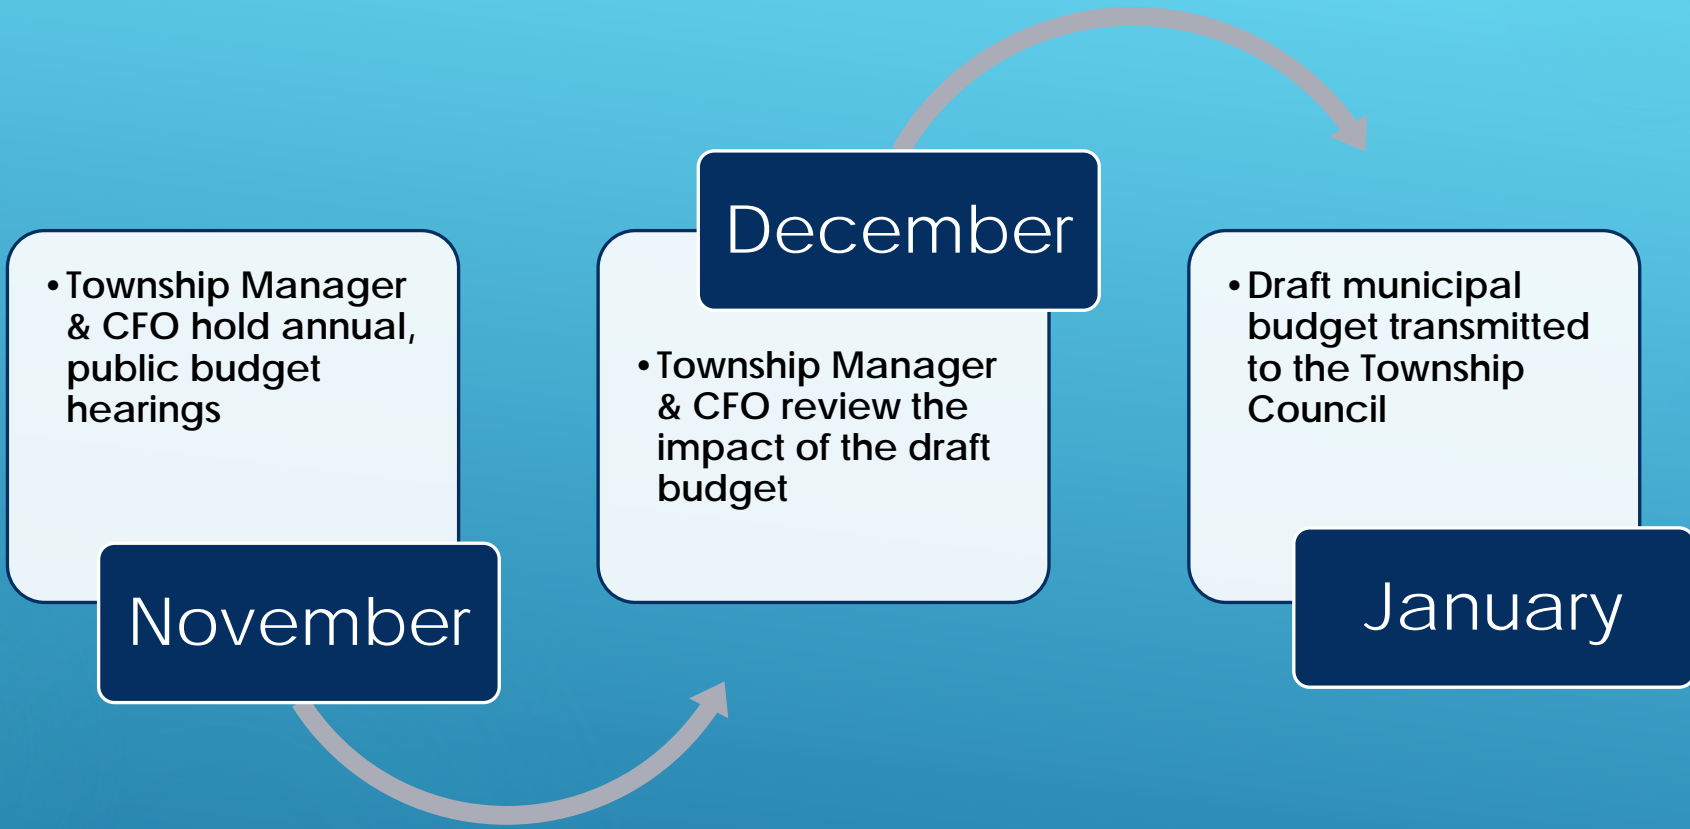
• Township Manager & CFO hold annual, public budget hearings

November

December

• Township Manager & CFO review the impact of the draft budget

• Draft municipal budget transmitted to the Township Council

January